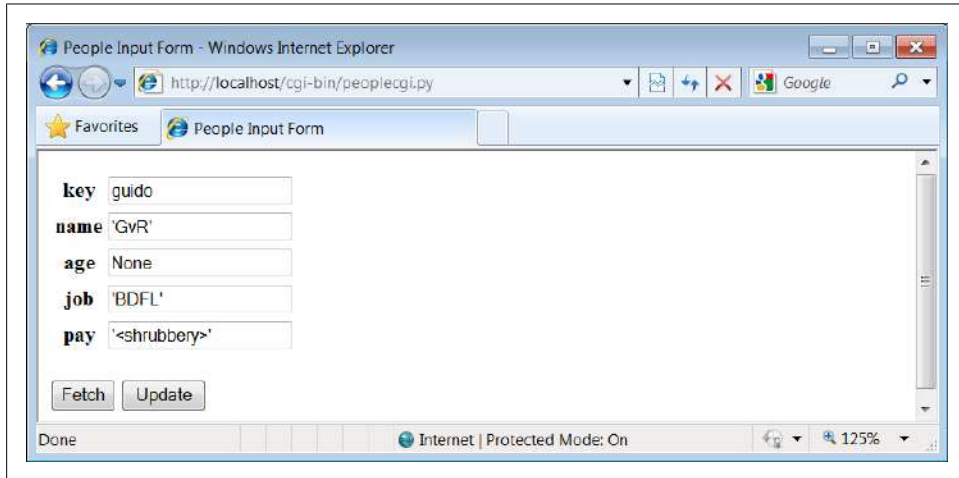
People Input Form - Windows Internet Explorer

http://localhost/cgi-bin/peoplecgi.py

Google

Favorites

People Input Form

key guido

name 'GvR'

age None

job 'BDFL'

pay '<shrubbery>'

Fetch Update

Done

Internet | Protected Mode: On

125%